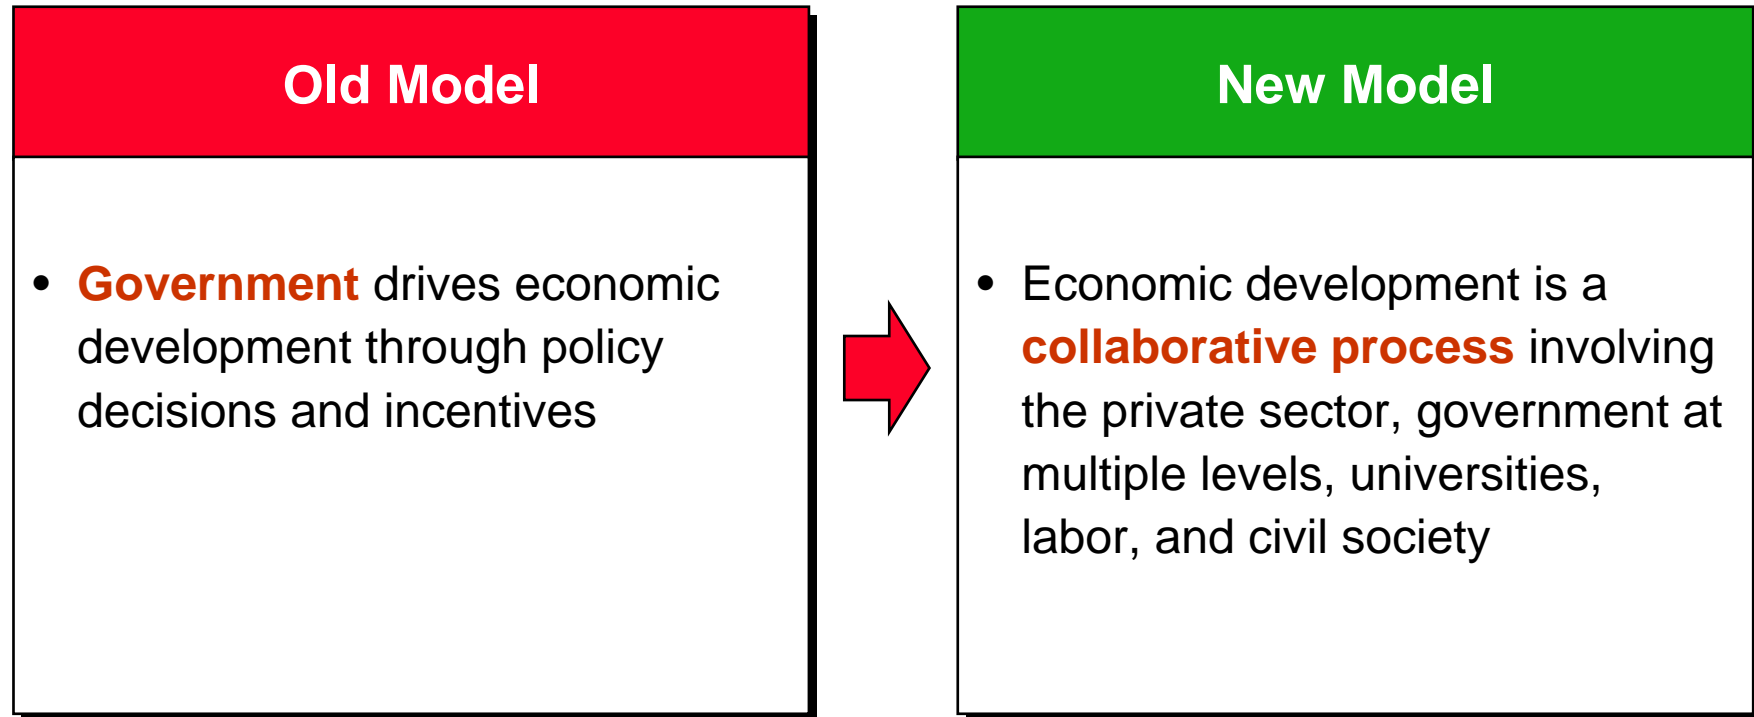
Old Model

• Government drives economic development through policy decisions and incentives

New Model

• Economic development is a collaborative process involving the private sector, government at multiple levels, universities, labor, and civil society